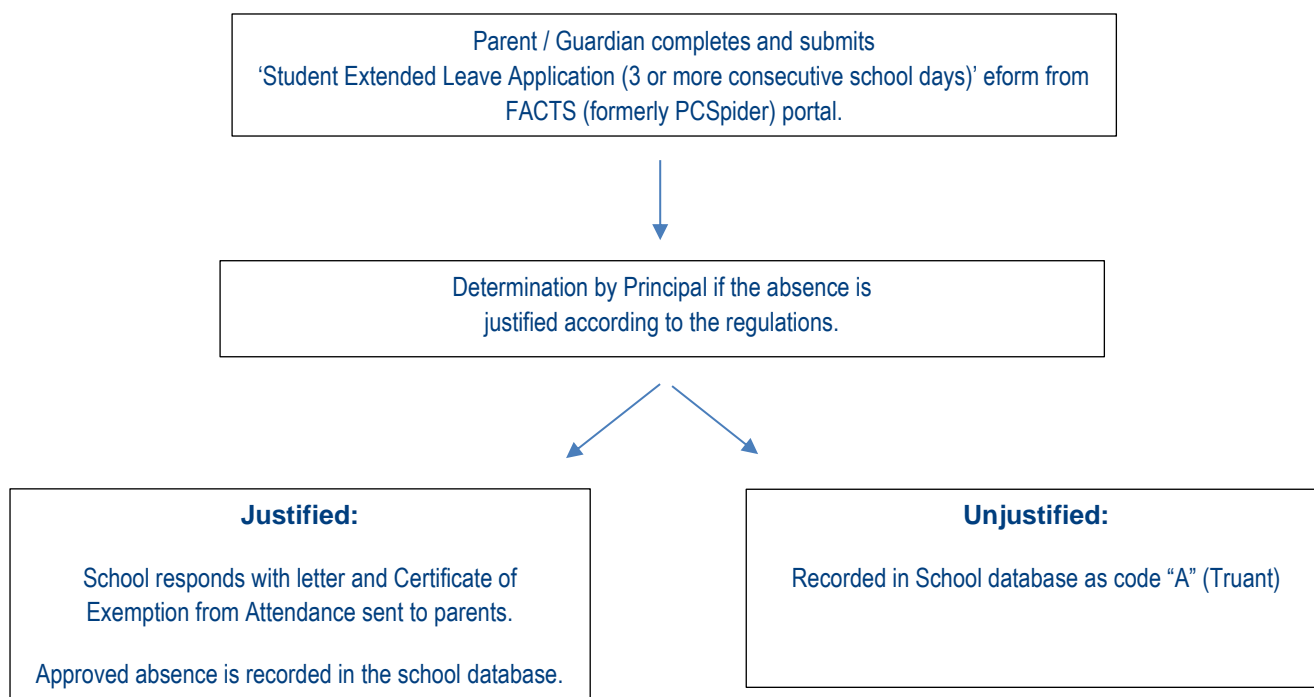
Parent / Guardian completes and submits
'Student Extended Leave Application (3 or more consecutive school days)' eform from FACTS (formerly PCSpider) portal.

Determination by Principal if the absence is justified according to the regulations.

**Justified:**

School responds with letter and Certificate of Exemption from Attendance sent to parents.

Approved absence is recorded in the school database.

**Unjustified:**

Recorded in School database as code "A" (Truant)